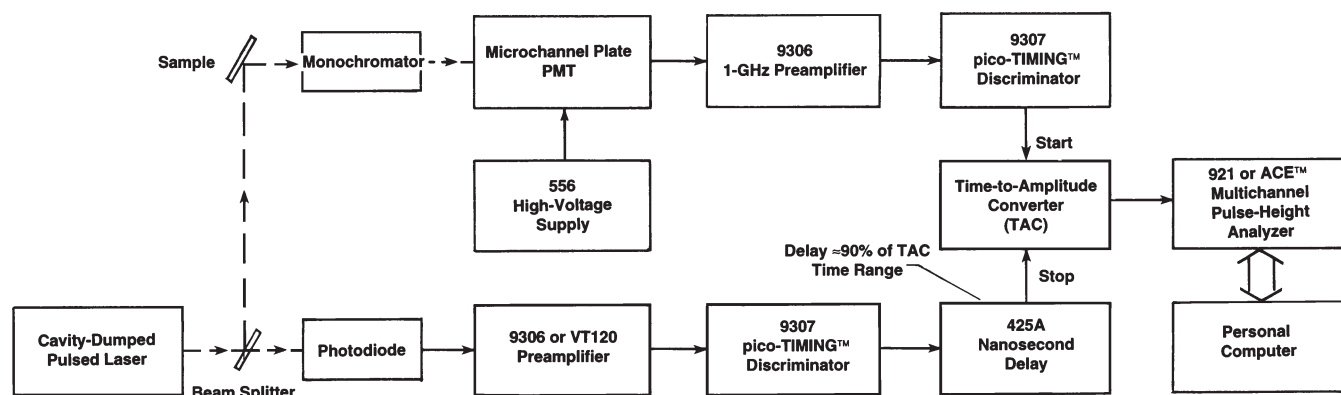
Sample

Monochromator

Microchannel Plate PMT

9306 1-GHz Preamplifier

9307 pico-TIMING™ Discriminator

Start

556 High-Voltage Supply

Time-to-Amplitude Converter (TAC)

921 or ACE™ Multichannel Pulse-Height Analyzer

Delay ≈90% of TAC Time Range

Stop

Cavity-Dumped Pulsed Laser

Beam Splitter

Photodiode

9306 or VT120 Preamplifier

9307 pico-TIMING™ Discriminator

425A Nanosecond Delay

Personal Computer